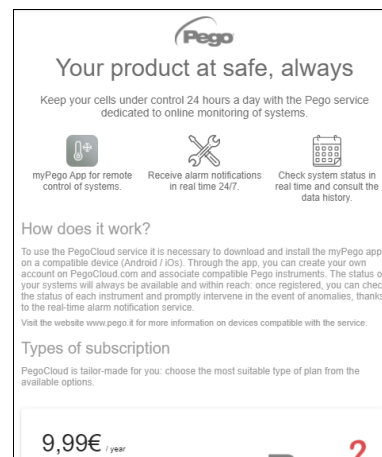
Pego

Your product at safe, always

Keep your cells under control 24 hours a day with the Pego service dedicated to online monitoring of systems.

myPego App for remote control of systems.

Receive alarm notifications in real time 24/7.

Check system status in real time and consult the data history.

How does it work?

To use the PegoCloud service it is necessary to download and install the myPego app on a compatible device (Android / iOs). Through the app, you can create your own account on PegoCloud.com and associate compatible Pego instruments. The status o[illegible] your systems will always be available and within reach; once registered, you can chec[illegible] the status of each instrument and promptly intervene in the event of anomalies, thanks to the real-time alarm notification service.

Visit the website www.pego.it for more information on devices compatible with the service.

Types of subscription

PegoCloud is tailor-made for you: choose the most suitable type of plan from the available options.

9,99€ / year

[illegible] 2